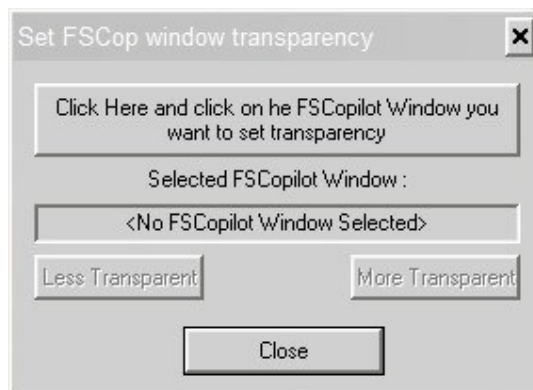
Set FSCop window transparency

×

Click Here and click on he FSCopilot Window you want to set transparency

Selected FSCopilot Window :

<No FSCopilot Window Selected>

Less Transparent

More Transparent

Close